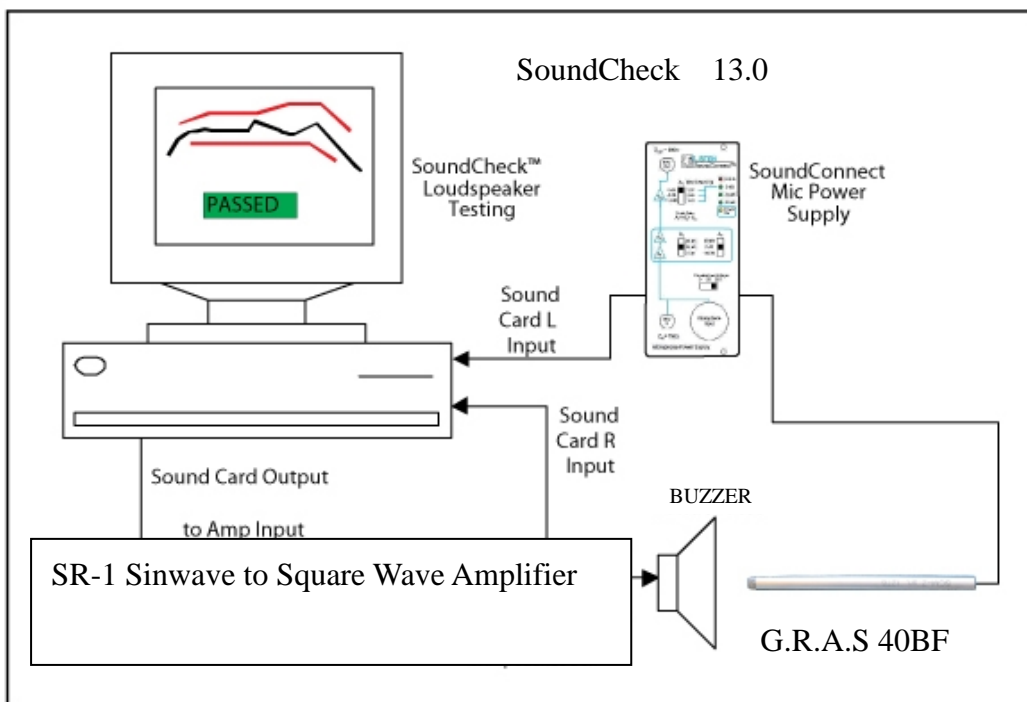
SoundCheck 13.0

PASSED

SoundCheck™ Loudspeaker Testing

SoundConnect Mic Power Supply

Sound Card L Input

Sound Card R Input

Sound Card Output

to Amp Input

BUZZER

SR-1 Sinwave to Square Wave Amplifier

G.R.A.S 40BF